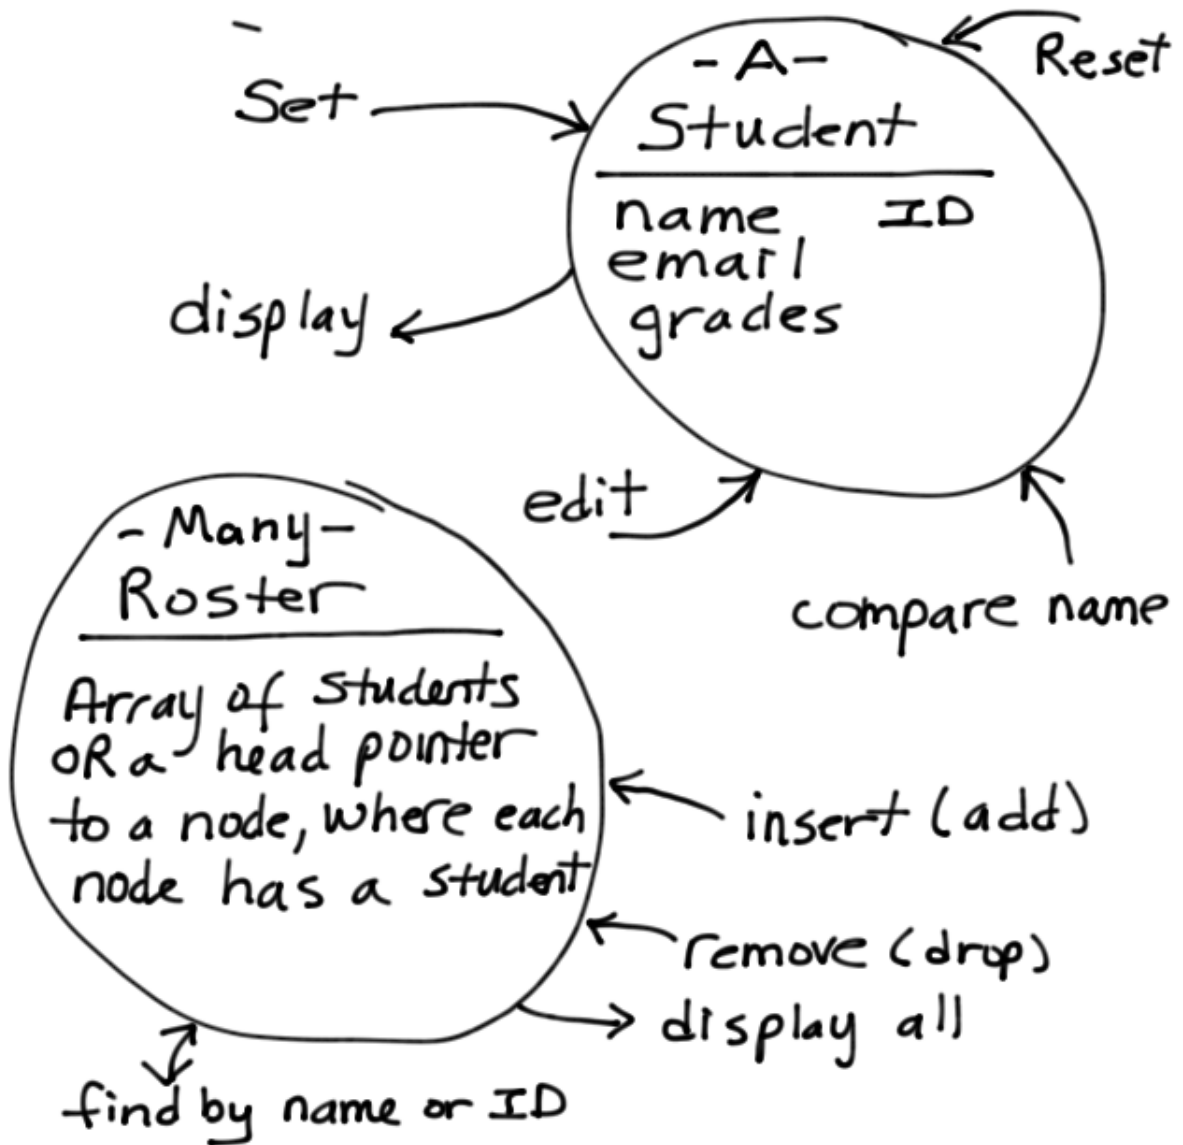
Set

Reset

-A-
Student

name ID
email
grades

display

edit

compare name

-Many-
Roster

Array of Students OR a head pointer to a node, where each node has a student

insert (add)

remove (drop)

display all

find by name or ID